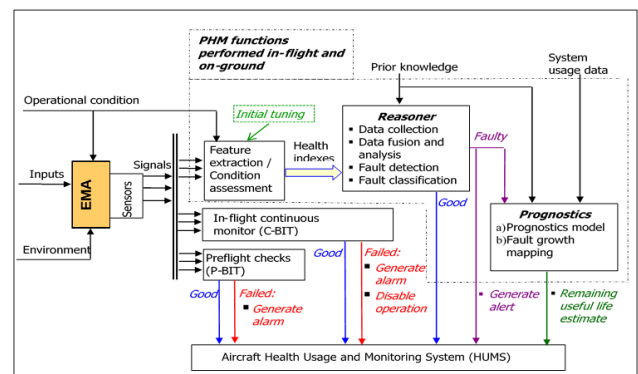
PHM functions performed in-flight and on-ground

Prior knowledge

System usage data

Operational condition

Initial tuning

Reasoner
▪ Data collection
▪ Data fusion and analysis
▪ Fault detection
▪ Fault classification

Faulty

Inputs

EMA

Sensors

Signals

Feature extraction / Condition assessment

Health indexes

Good

Prognostics
a) Prognostics model
b) Fault growth mapping

Environment

In-flight continuous monitor (C-BIT)

Preflight checks (P-BIT)

Good

Failed:
▪ Generate alarm
▪ Disable operation

Good

Failed:
▪ Generate alarm

▪ Generate alert

▪ Remaining useful life estimate

Aircraft Health Usage and Monitoring System (HUMS)